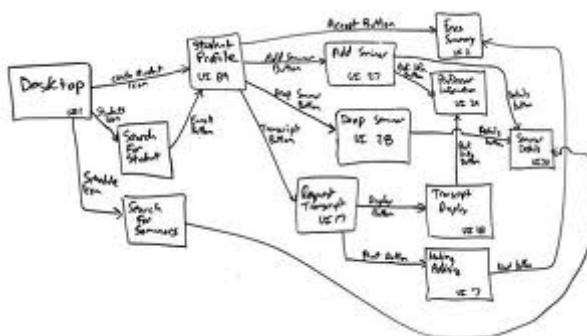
Desktop
UI 1

Student Profile
UI 89

Search For Student

Search for Seminars

Add Seminar
UI 27

Drop Seminar
UI 78

Request Transcript
UI 17

Transcript Display
UI 18

Mailing Address
UI 7

Professor Information
UI 24

Seminar Details
UI 34

Fees Summary
UI 3

Accept Button

Create Student Icon

Student Icon

Search Button

Schedule Icon

Add Seminar Button

Drop Seminar Button

Transcript Button

Add Info Button

Display Button

Print Button

Details Button

Print Button

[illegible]